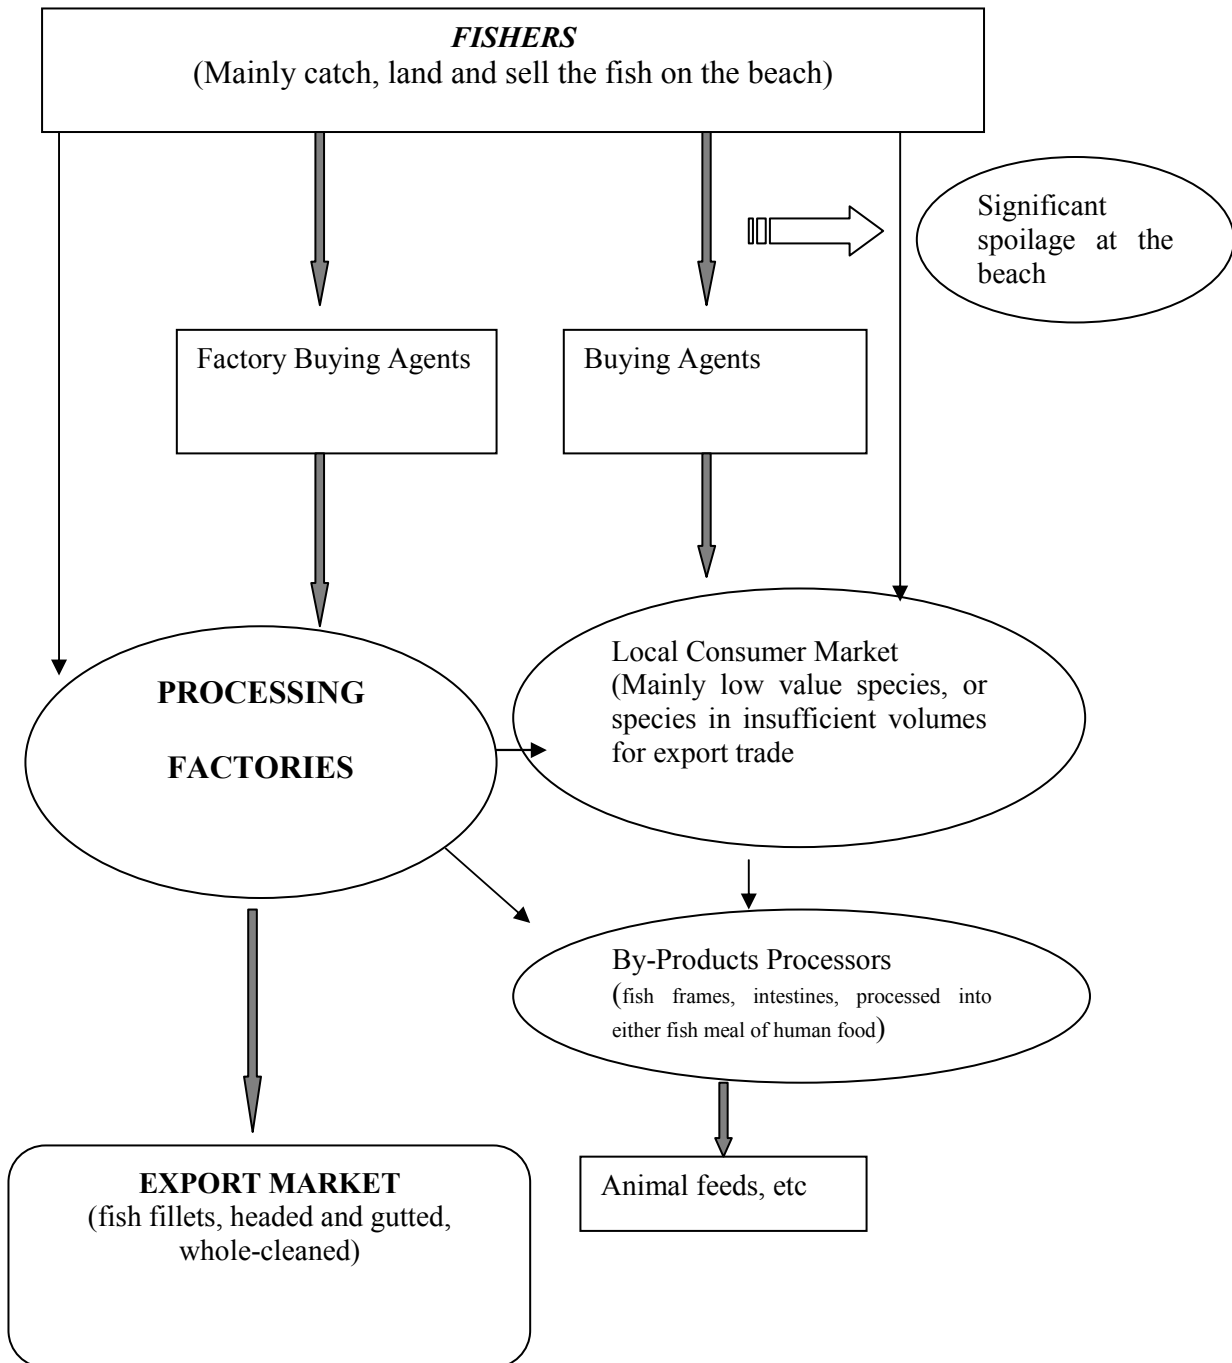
FISHERS
(Mainly catch, land and sell the fish on the beach)

Significant spoilage at the beach

Factory Buying Agents

Buying Agents

PROCESSING

FACTORIES

Local Consumer Market
(Mainly low value species, or species in insufficient volumes for export trade

By-Products Processors
(fish frames, intestines, processed into either fish meal of human food)

EXPORT MARKET
(fish fillets, headed and gutted, whole-cleaned)

Animal feeds, etc